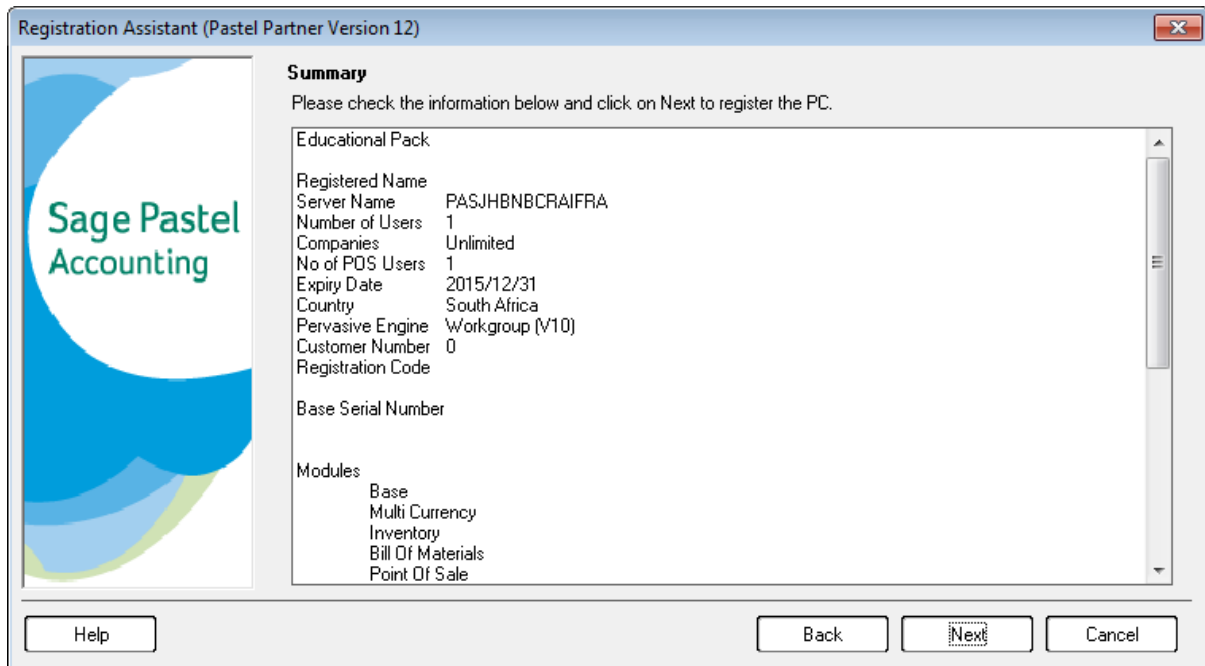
Registration Assistant (Pastel Partner Version 12)

Sage Pastel Accounting

Summary

Please check the information below and click on Next to register the PC.

Educational Pack

| | |
|---|---|
| Registered Name | |
| Server Name | PASJHBNBCRAIFRA |
| Number of Users | 1 |
| Companies | Unlimited |
| No of POS Users | 1 |
| Expiry Date | 2015/12/31 |
| Country | South Africa |
| Pervasive Engine | Workgroup (V10) |
| Customer Number | 0 |
| Registration Code | |

Base Serial Number

Modules
Base
Multi Currency
Inventory
Bill Of Materials
Point Of Sale

Help

Back

Next

Cancel